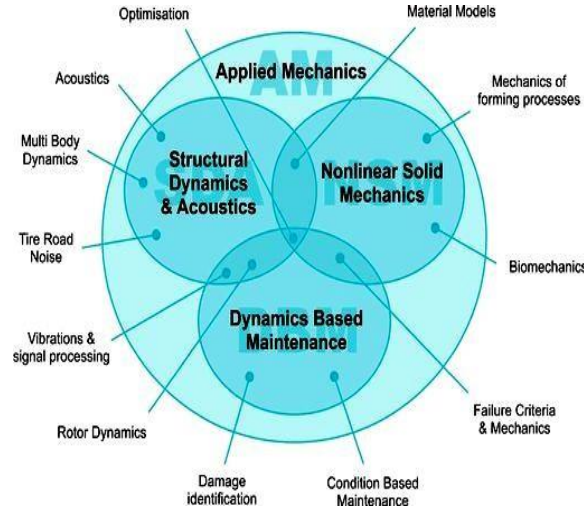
Optimisation

Material Models

Applied Mechanics

AM

Acoustics

Mechanics of forming processes

Multi Body Dynamics

Structural Dynamics & Acoustics

SDA

Nonlinear Solid Mechanics

NSM

Tire Road Noise

Biomechanics

Vibrations & signal processing

Dynamics Based Maintenance

DBM

Rotor Dynamics

Failure Criteria & Mechanics

Damage identification

Condition Based Maintenance